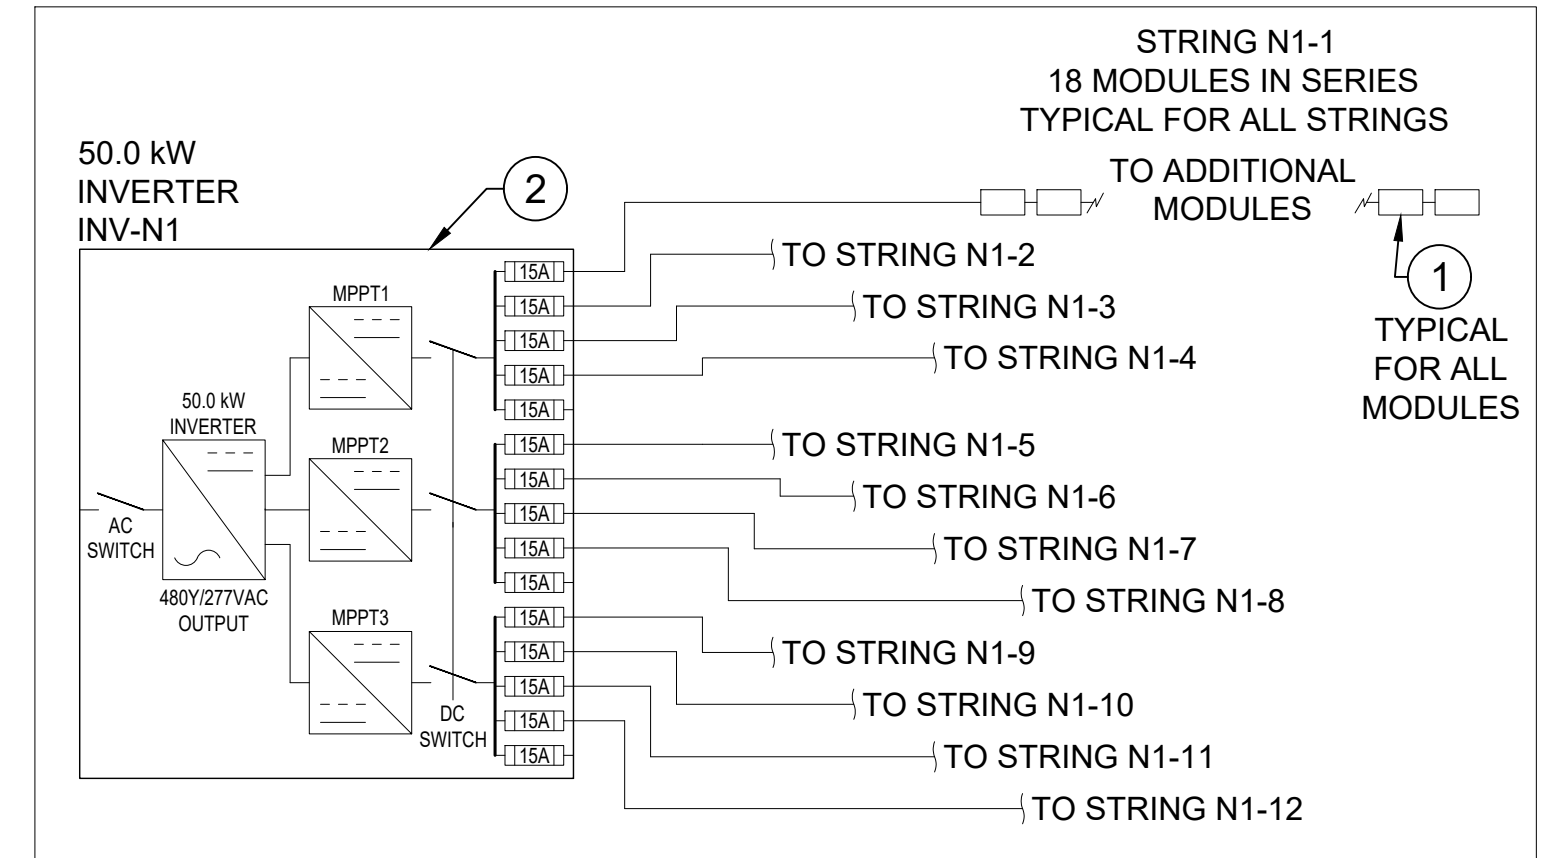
STRING N1-1
18 MODULES IN SERIES
TYPICAL FOR ALL STRINGS

50.0 kW
INVERTER
INV-N1

2

TO ADDITIONAL MODULES

1

TYPICAL FOR ALL MODULES

MPPT1

50.0 kW
INVERTER

MPPT2

AC
SWITCH

480Y/277VAC
OUTPUT

MPPT3

DC
SWITCH

15A
15A
15A
15A
15A
15A
15A
15A
15A
15A
15A
15A
15A
15A
15A

TO STRING N1-2
TO STRING N1-3
TO STRING N1-4
TO STRING N1-5
TO STRING N1-6
TO STRING N1-7
TO STRING N1-8
TO STRING N1-9
TO STRING N1-10
TO STRING N1-11
TO STRING N1-12